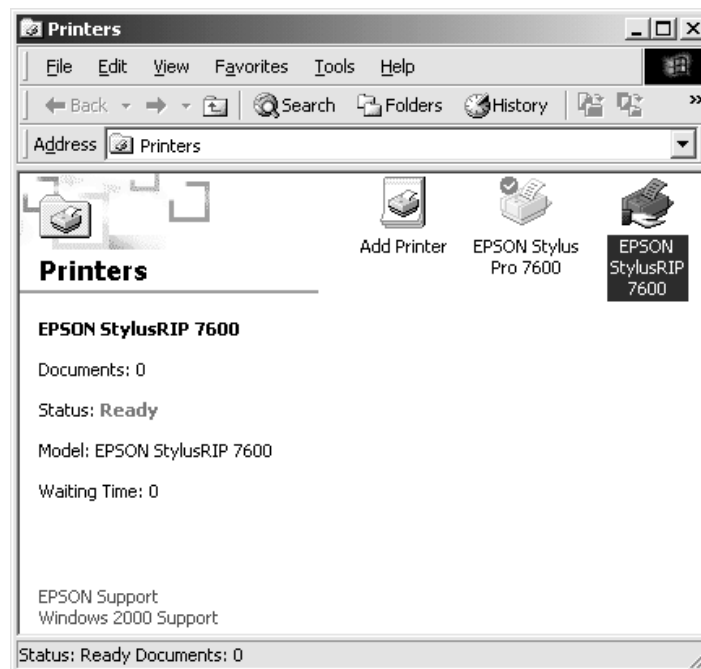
Printers

File Edit View Favorites Tools Help

Back Search Folders History

Address Printers

Printers

Add Printer

EPSON Stylus Pro 7600

EPSON StylusRIP 7600

EPSON StylusRIP 7600

Documents: 0

Status: Ready

Model: EPSON StylusRIP 7600

Waiting Time: 0

EPSON Support
Windows 2000 Support

Status: Ready Documents: 0